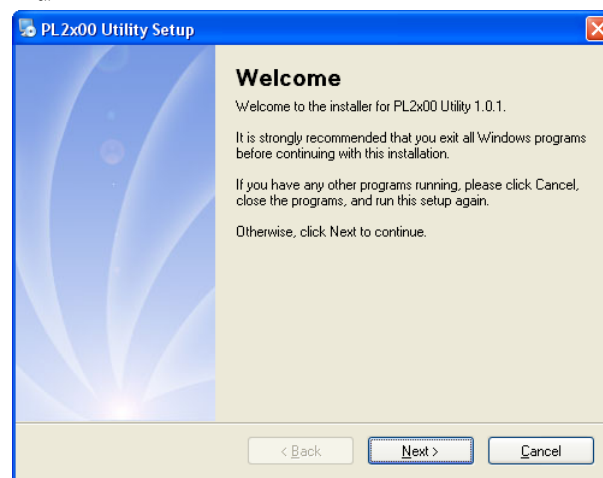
PL2x00 Utility Setup

Welcome

Welcome to the installer for PL2x00 Utility 1.0.1.

It is strongly recommended that you exit all Windows programs before continuing with this installation.

If you have any other programs running, please click Cancel, close the programs, and run this setup again.

Otherwise, click Next to continue.

< Back

Next >

Cancel